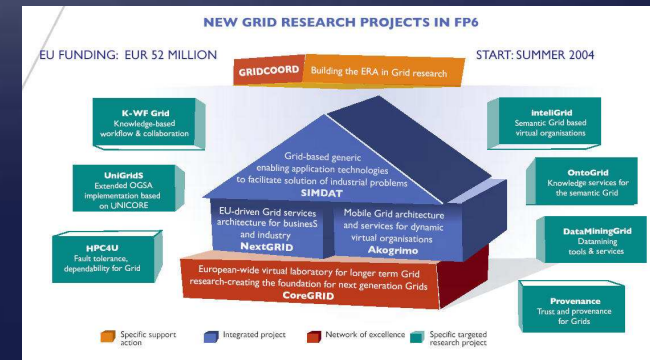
NEW GRID RESEARCH PROJECTS IN FP6

EU FUNDING: EUR 52 MILLION

START: SUMMER 2004

GRIDCOORD Building the ERA in Grid research

K-WF Grid
Knowledge-based workflow & collaboration

UniGridS
Extended OGSA implementation based on UNICORE

HPC4U
Fault tolerance, dependability for Grid

Grid-based generic enabling application technologies to facilitate solution of industrial problems
SIMDAT

EU-driven Grid services architecture for busineS and industry
NextGRID

Mobile Grid architecture and services for dynamic virtual organisations
Akogrimo

European-wide virtual laboratory for longer term Grid research-creating the foundation for next generation Grids
CoreGRID

inteliGrid
Semantic Grid based virtual organisations

OntoGrid
Knowledge services for the semantic Grid

DataMiningGrid
Datamining tools & services

Provenance
Trust and provenance for Grids

Specific support action

Integrated project

Network of excellence

Specific targeted research project